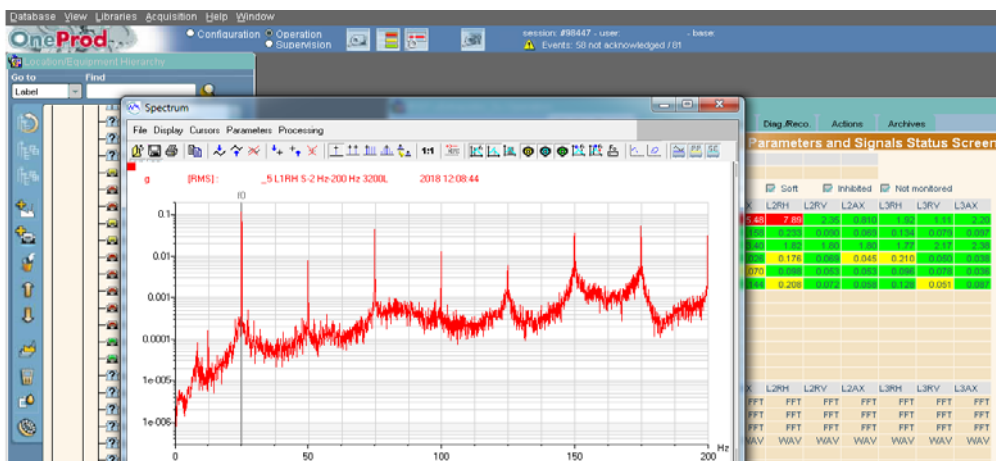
Database View Libraries Acquisition Help Window

OneProd

Configuration Operation Supervision

session: #98447 - user: - base:

Events: 58 not acknowledged / 81

Location/Equipment Hierarchy

Go to Find

Label

Spectrum

File Display Cursors Parameters Processing

1:1

g [RMS] : _5 L1RH S-2 Hz-200 Hz 3200L 2018 12:08:44

f0

0.1

0.01

0.001

0.0001

1e-005

1e-006

0 50 100 150 200 Hz

Diag./Reco. Actions Archives

Parameters and Signals Status Screen

Soft Inhibited Not monitored

| | L2RH | L2RV | L2AX | L3RH | L3RV | L3AX |
|---|---|---|---|---|---|---|
| 5.48 | 7.85 | 2.35 | 0.810 | 1.92 | 1.11 | 2.20 |
| .158 | 0.233 | 0.090 | 0.069 | 0.134 | 0.079 | 0.097 |
| 3.40 | 1.82 | 1.60 | 1.80 | 1.77 | 2.17 | 2.36 |
| .026 | 0.176 | 0.069 | 0.045 | 0.210 | 0.060 | 0.038 |
| .070 | 0.098 | 0.053 | 0.053 | 0.096 | 0.078 | 0.036 |
| .144 | 0.208 | 0.072 | 0.058 | 0.128 | 0.051 | 0.067 |

| X | L2RH | L2RV | L2AX | L3RH | L3RV | L3AX |
|---|---|---|---|---|---|---|
| FFT | FFT | FFT | FFT | FFT | FFT | FFT |
| FFT | FFT | FFT | FFT | FFT | FFT | FFT |
| FFT | FFT | FFT | FFT | FFT | FFT | FFT |
| WAV | WAV | WAV | WAV | WAV | WAV | WAV |